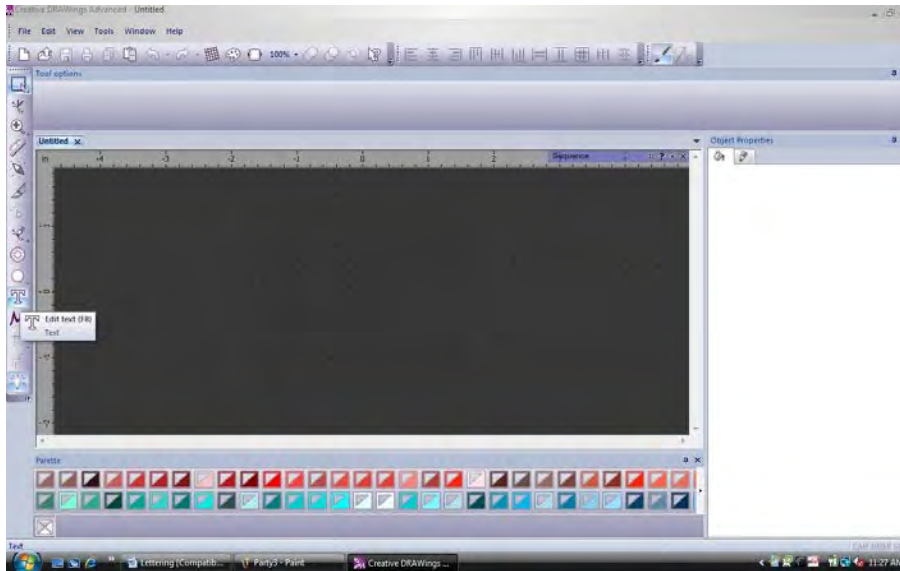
Creative DRAWings Advanced - Untitled

File Edit View Tools Window Help

100%

Tool options

Untitled

in

-4 -3 -2 -1 0 1 2

Sequence

Object Properties

Edit text (F8)

Text

Palette

Text

Lettering [Compatib... Party3 - Paint Creative DRAWings ...

11:27 AM